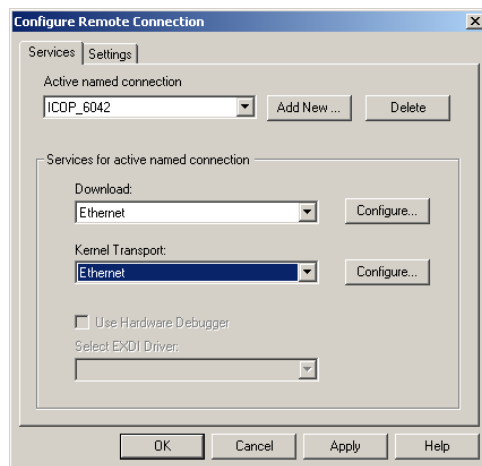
Configure Remote Connection

Services | Settings

Active named connection

ICOP_6042

Add New ...

Delete

Services for active named connection

Download:

Ethernet

Configure...

Kernel Transport:

Ethernet

Configure...

Use Hardware Debugger

Select EXDI Driver:

OK

Cancel

Apply

Help